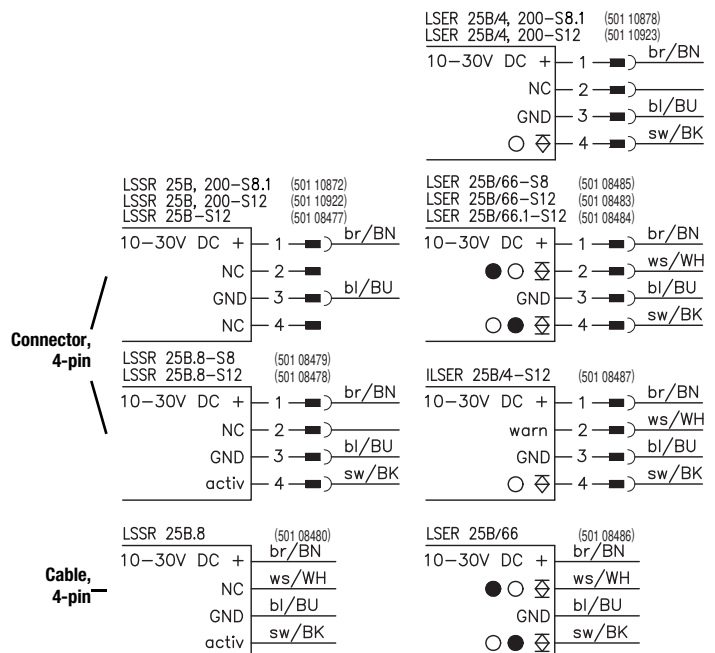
LSER 25B/4, 200-S8.1 (501 10878)
LSER 25B/4, 200-S12 (501 10923)
10-30V DC + 1 br/BN
NC 2
GND 3 bl/BU
4 sw/BK

LSSR 25B, 200-S8.1 (501 10872)
LSSR 25B, 200-S12 (501 10922)
LSSR 25B-S12 (501 08477)
10-30V DC + 1 br/BN
NC 2
GND 3 bl/BU
NC 4

LSER 25B/66-S8 (501 08485)
LSER 25B/66-S12 (501 08483)
LSER 25B/66.1-S12 (501 08484)
10-30V DC + 1 br/BN
2 ws/WH
GND 3 bl/BU
4 sw/BK

Connector, 4-pin

LSSR 25B.8-S8 (501 08479)
LSSR 25B.8-S12 (501 08478)
10-30V DC + 1 br/BN
NC 2
GND 3 bl/BU
activ 4 sw/BK

ILSER 25B/4-S12 (501 08487)
10-30V DC + 1 br/BN
warn 2 ws/WH
GND 3 bl/BU
4 sw/BK

LSSR 25B.8 (501 08480)
10-30V DC + br/BN
NC ws/WH
GND bl/BU
activ sw/BK

Cable, 4-pin

LSER 25B/66 (501 08486)
10-30V DC + br/BN
ws/WH
GND bl/BU
sw/BK